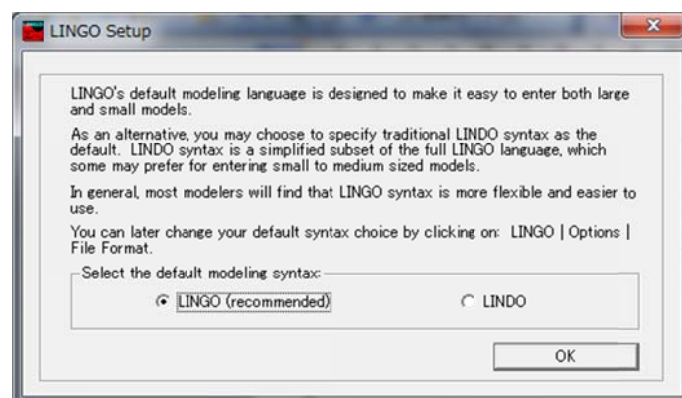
LINGO Setup

LINGO's default modeling language is designed to make it easy to enter both large and small models.

As an alternative, you may choose to specify traditional LINDO syntax as the default. LINDO syntax is a simplified subset of the full LINGO language, which some may prefer for entering small to medium sized models.

In general, most modelers will find that LINGO syntax is more flexible and easier to use.

You can later change your default syntax choice by clicking on: LINGO | Options | File Format.

Select the default modeling syntax:

LINGO (recommended)

LINDO

OK